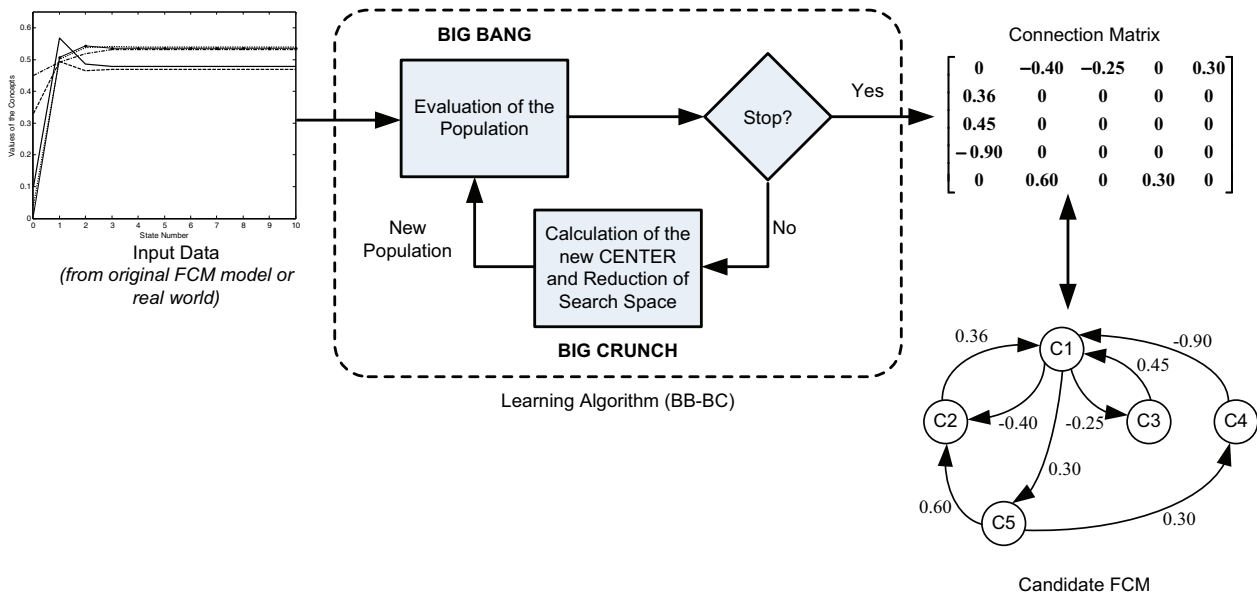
0.6
0.5
0.4
0.3
0.2
0.1
0
Values of the Concepts
0 1 2 3 4 5 6 7 8 9 10
State Number

Input Data
*(from original FCM model or real world)*

BIG BANG

Evaluation of the Population

Stop?

Yes

No

New Population

Calculation of the new CENTER and Reduction of Search Space

BIG CRUNCH

Learning Algorithm (BB-BC)

Connection Matrix

$\begin{bmatrix} 0 & -0.40 & -0.25 & 0 & 0.30 \\ 0.36 & 0 & 0 & 0 & 0 \\ 0.45 & 0 & 0 & 0 & 0 \\ -0.90 & 0 & 0 & 0 & 0 \\ 0 & 0.60 & 0 & 0.30 & 0 \end{bmatrix}$

0.36
C1
-0.90
0.45
C2
-0.40
-0.25
C3
C4
0.30
0.60
C5
0.30

Candidate FCM